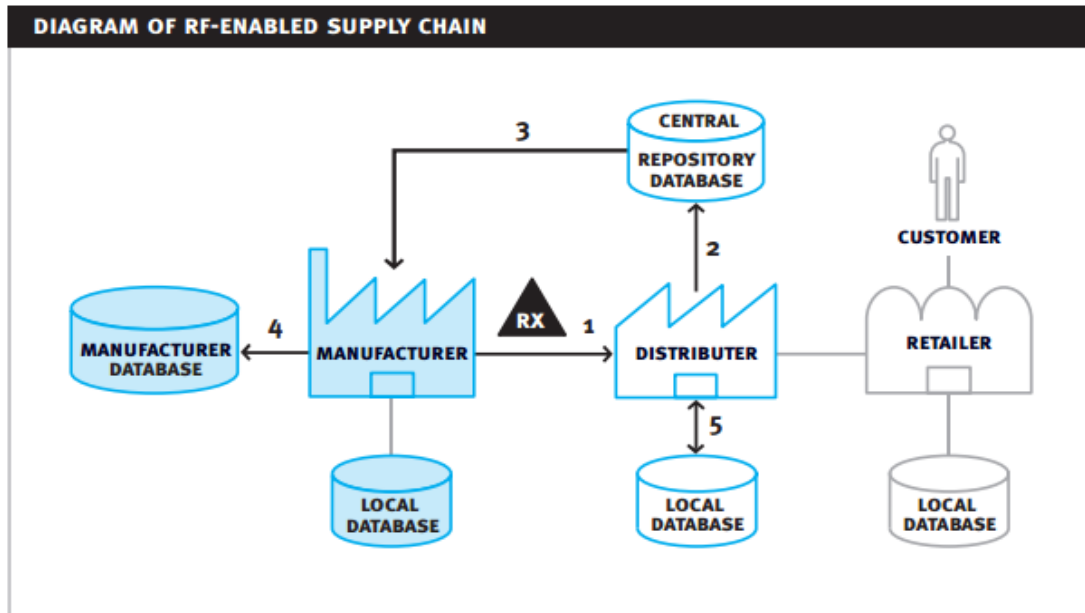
DIAGRAM OF RF-ENABLED SUPPLY CHAIN

3

CENTRAL REPOSITORY DATABASE

CUSTOMER

2

4

RX

1

MANUFACTURER DATABASE

MANUFACTURER

DISTRIBUTER

RETAILER

5

LOCAL DATABASE

LOCAL DATABASE

LOCAL DATABASE